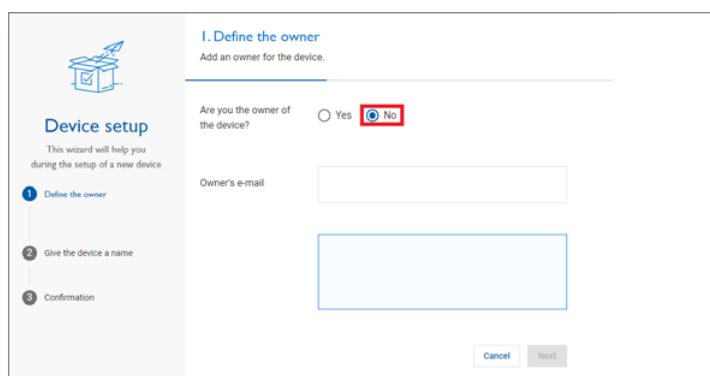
Device setup

This wizard will help you during the setup of a new device

1 Define the owner

2 Give the device a name

3 Confirmation

1. Define the owner

Add an owner for the device.

Are you the owner of the device?

Yes

No

Owner's e-mail

Cancel

Next